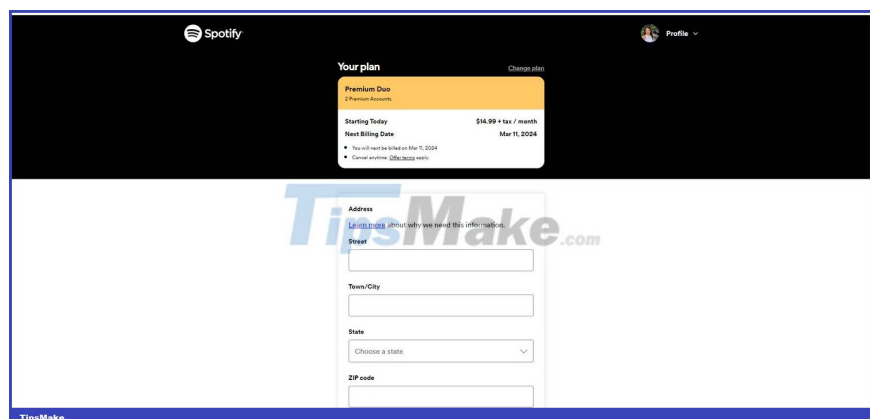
Spotify

Profile

Your plan

Change plan

Premium Duo
2 Premium Accounts

Starting Today $14.99 + tax / month
Next Billing Date Mar 11, 2024

• You will next be billed on Mar 11, 2024
• Cancel anytime. Offer terms apply.

TipsMake.com

Address
Learn more about why we need this information.

Street

Town/City

State
Choose a state

ZIP code

TipsMake